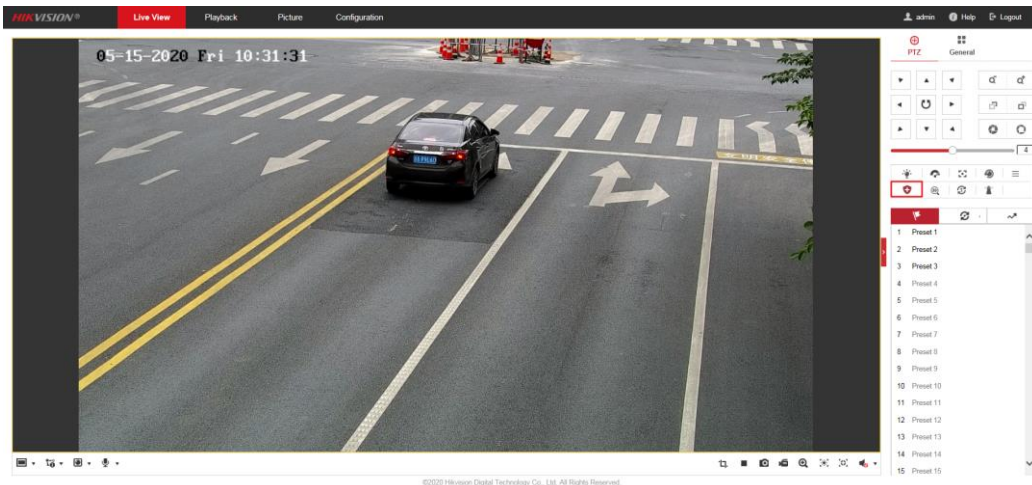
HIKVISION®
Live View
Playback
Picture
Configuration
admin
Help
Logout

05-15-2020 Fri 10:31:31

PTZ
General

4

1 Preset 1
2 Preset 2
3 Preset 3
4 Preset 4
5 Preset 5
6 Preset 6
7 Preset 7
8 Preset 8
9 Preset 9
10 Preset 10
11 Preset 11
12 Preset 12
13 Preset 13
14 Preset 14
15 Preset 15

©2020 Hikvision Digital Technology Co., Ltd. All Rights Reserved.